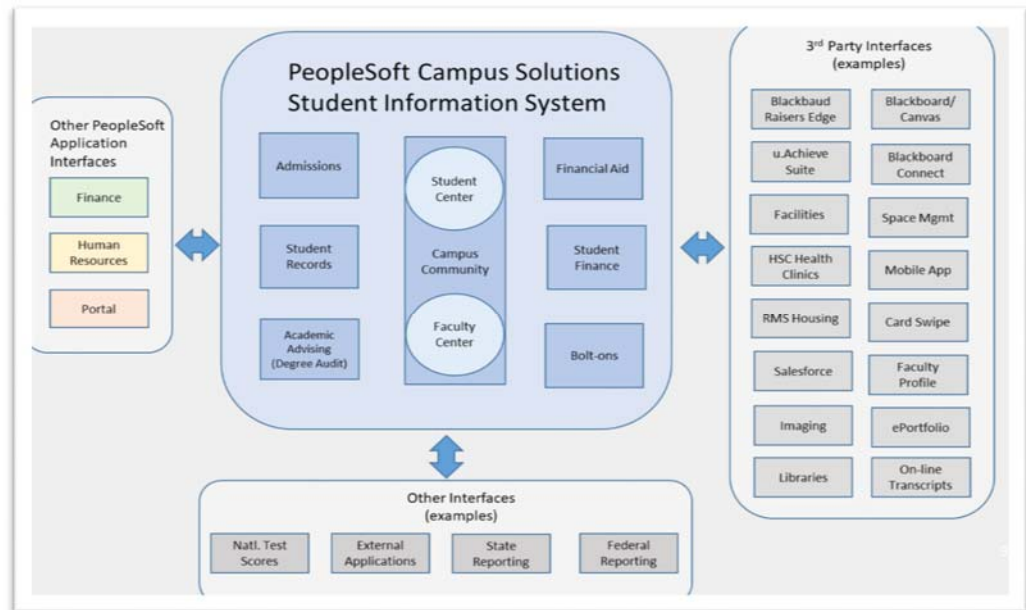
Other PeopleSoft Application Interfaces

Finance

Human Resources

Portal

PeopleSoft Campus Solutions Student Information System

Admissions

Student Records

Academic Advising (Degree Audit)

Student Center

Campus Community

Faculty Center

Financial Aid

Student Finance

Bolt-ons

3$^{rd}$ Party Interfaces (examples)

Blackbaud Raisers Edge

Blackboard/ Canvas

u.Achieve Suite

Blackboard Connect

Facilities

Space Mgmt

HSC Health Clinics

Mobile App

RMS Housing

Card Swipe

Salesforce

Faculty Profile

Imaging

ePortfolio

Libraries

On-line Transcripts

Other Interfaces (examples)

Natl. Test Scores

External Applications

State Reporting

Federal Reporting